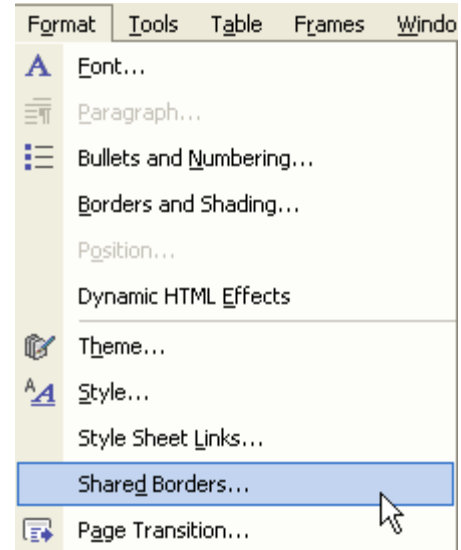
Format Tools Table Frames Windo

Font...

Paragraph...

Bullets and Numbering...

Borders and Shading...

Position...

Dynamic HTML Effects

Theme...

Style...

Style Sheet Links...

Shared Borders...

Page Transition...